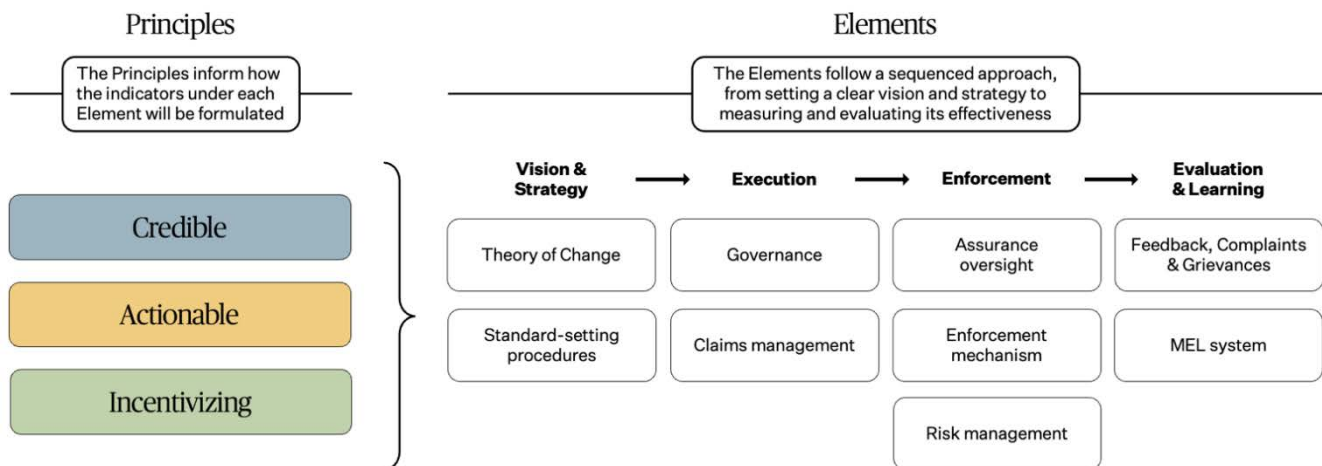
Principles

The Principles inform how the indicators under each Element will be formulated

Credible

Actionable

Incentivizing

Elements

The Elements follow a sequenced approach, from setting a clear vision and strategy to measuring and evaluating its effectiveness

Vision & Strategy

Theory of Change

Standard-setting procedures

Execution

Governance

Claims management

Enforcement

Assurance oversight

Enforcement mechanism

Risk management

Evaluation & Learning

Feedback, Complaints & Grievances

MEL system